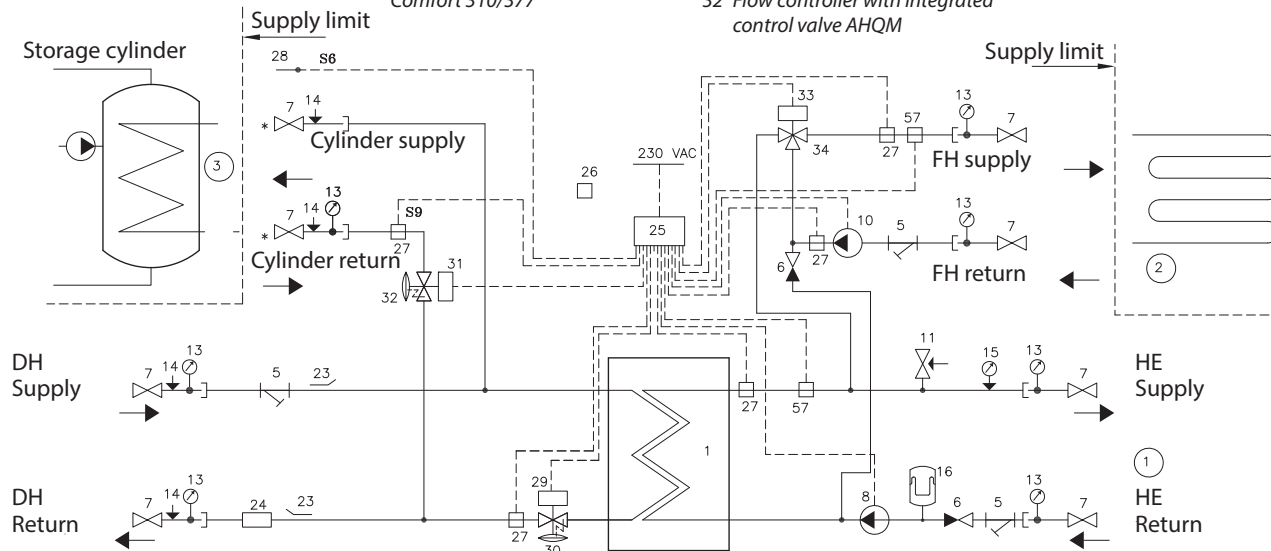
Comfort 310/377

32 Flow controller with integrated control valve AHQM

Supply limit

Storage cylinder

Supply limit

28 S6

7 14

* Cylinder supply

3

26

230 VAC

33

57 13 7

34 27

FH supply

13

10 5 7

7 14 13

* S9

27

25

27

6

FH return

2

Cylinder return

31

32

DH Supply

7 14 13

5 23

11

15 13 7

HE Supply

27 57

1

1

DH Return

7 14 13

24 23

29

27 30

8

16

6 5 13 7

HE Return